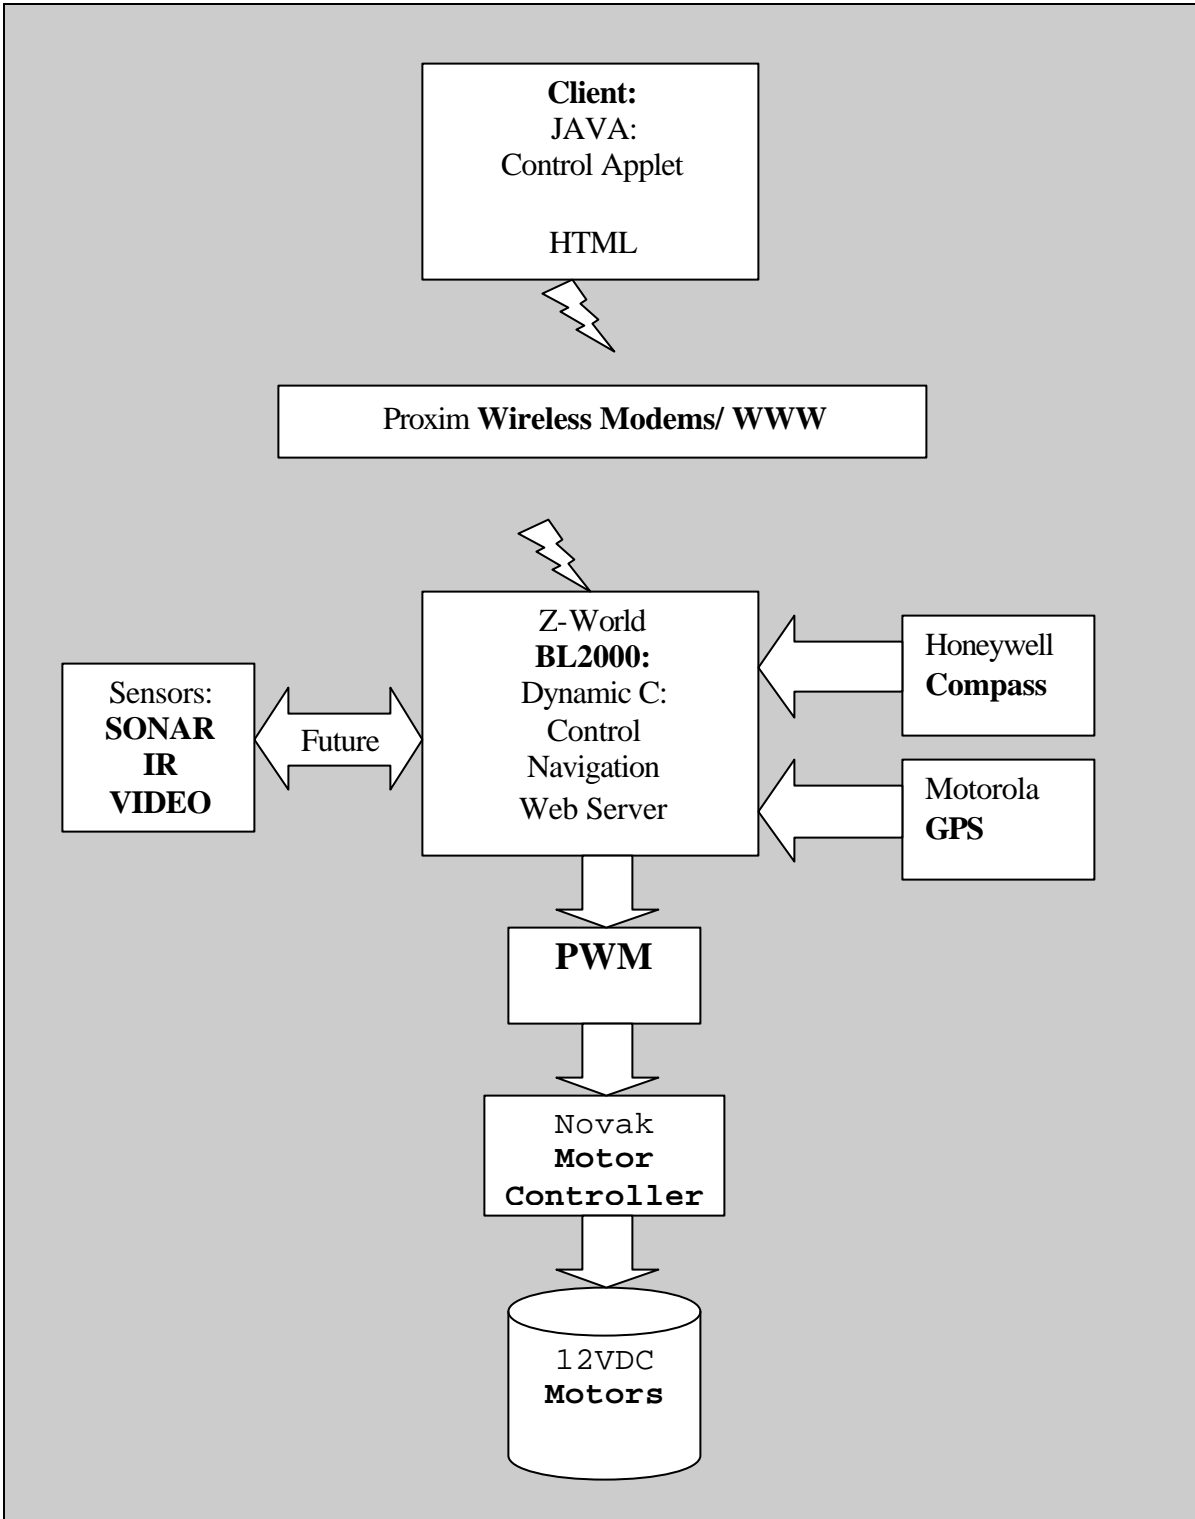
Client:
JAVA:
Control Applet

HTML

Proxim Wireless Modems/ WWW

Sensors:
SONAR
IR
VIDEO

Future

Z-World
BL2000:
Dynamic C:
Control
Navigation
Web Server

Honeywell
Compass

Motorola
GPS

PWM

Novak
Motor
Controller

12VDC
Motors